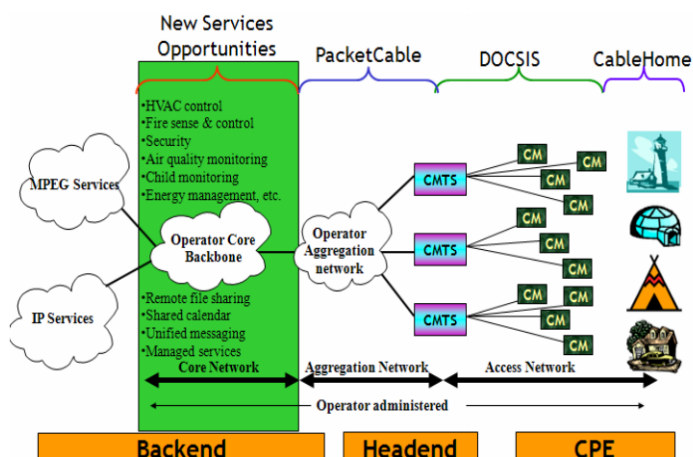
New Services Opportunities

PacketCable

DOCSIS

CableHome

•HVAC control
•Fire sense & control
•Security
•Air quality monitoring
•Child monitoring
•Energy management, etc.

MPEG Services

Operator Core Backbone

IP Services

•Remote file sharing
•Shared calendar
•Unified messaging
•Managed services

Operator Aggregation network

CMTS

CMTS

CMTS

CM

CM

CM

CM

CM

CM

CM

CM

CM

CM

CM

Core Network

Aggregation Network

Access Network

Operator administered

Backend

Headend

CPE